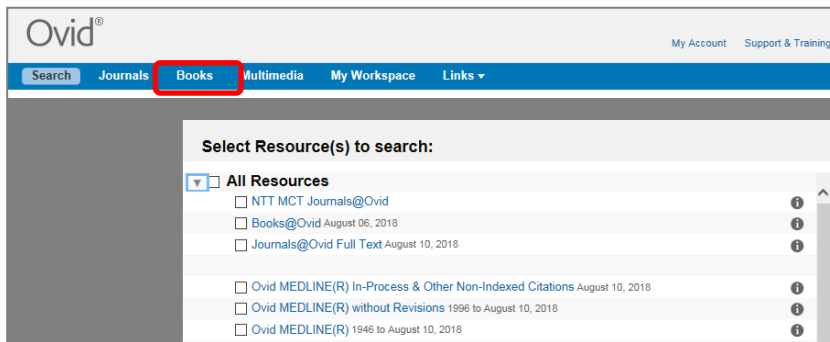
Ovid®

My Account Support & Training

Search Journals Books Multimedia My Workspace Links ▾

Select Resource(s) to search:

All Resources

NTT MCT Journals@Ovid

Books@Ovid August 06, 2018

Journals@Ovid Full Text August 10, 2018

Ovid MEDLINE(R) In-Process & Other Non-Indexed Citations August 10, 2018

Ovid MEDLINE(R) without Revisions 1996 to August 10, 2018

Ovid MEDLINE(R) 1946 to August 10, 2018